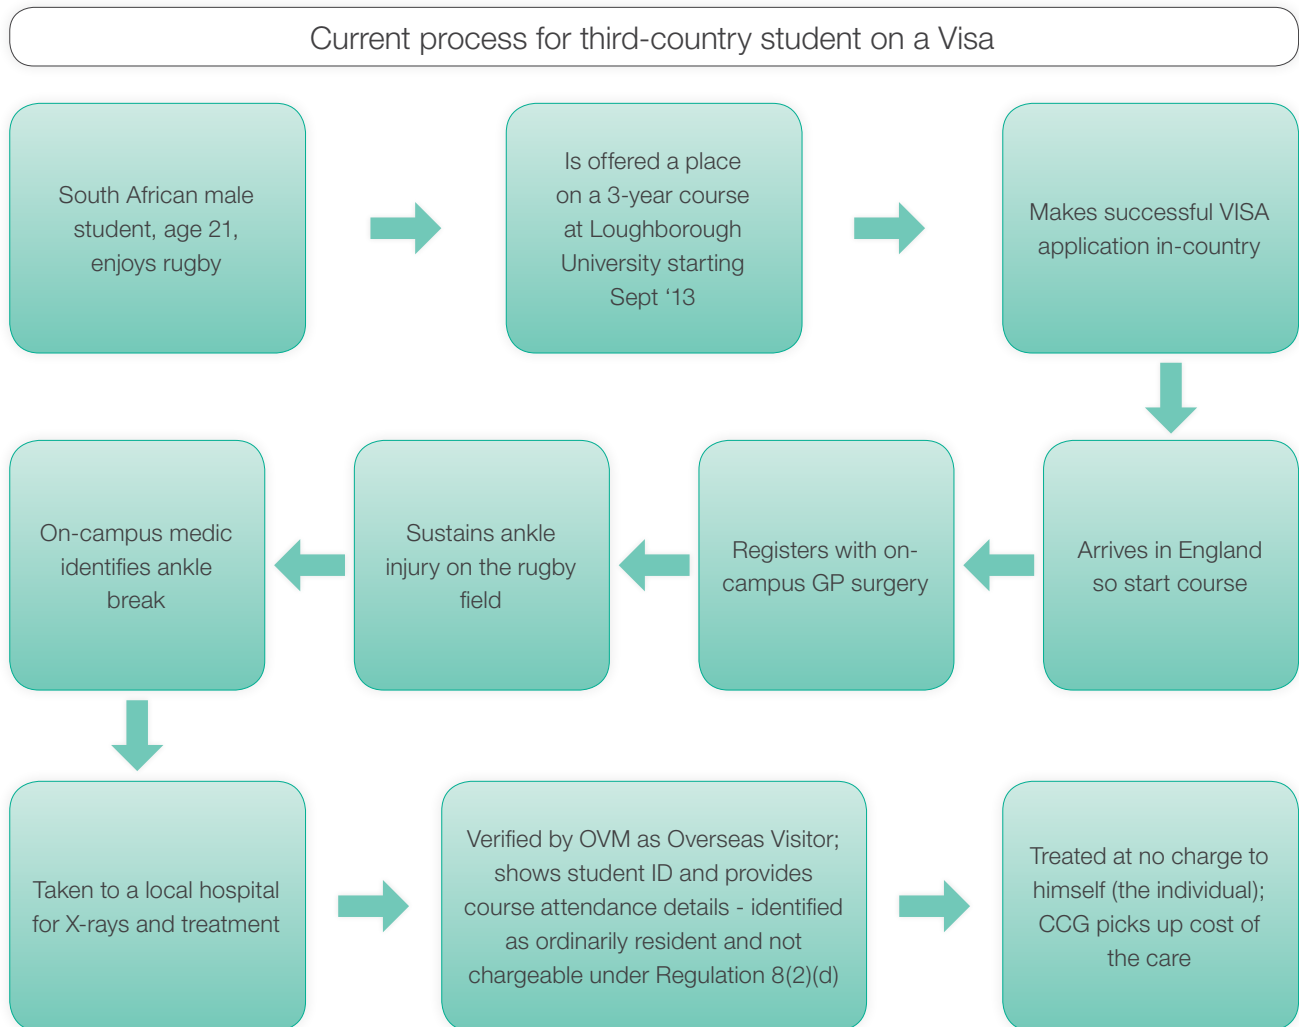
Current process for third-country student on a Visa

South African male student, age 21, enjoys rugby

Is offered a place on a 3-year course at Loughborough University starting Sept '13

Makes successful VISA application in-country

Arrives in England so start course

Registers with on-campus GP surgery

Sustains ankle injury on the rugby field

On-campus medic identifies ankle break

Taken to a local hospital for X-rays and treatment

Verified by OVM as Overseas Visitor; shows student ID and provides course attendance details - identified as ordinarily resident and not chargeable under Regulation 8(2)(d)

Treated at no charge to himself (the individual); CCG picks up cost of the care